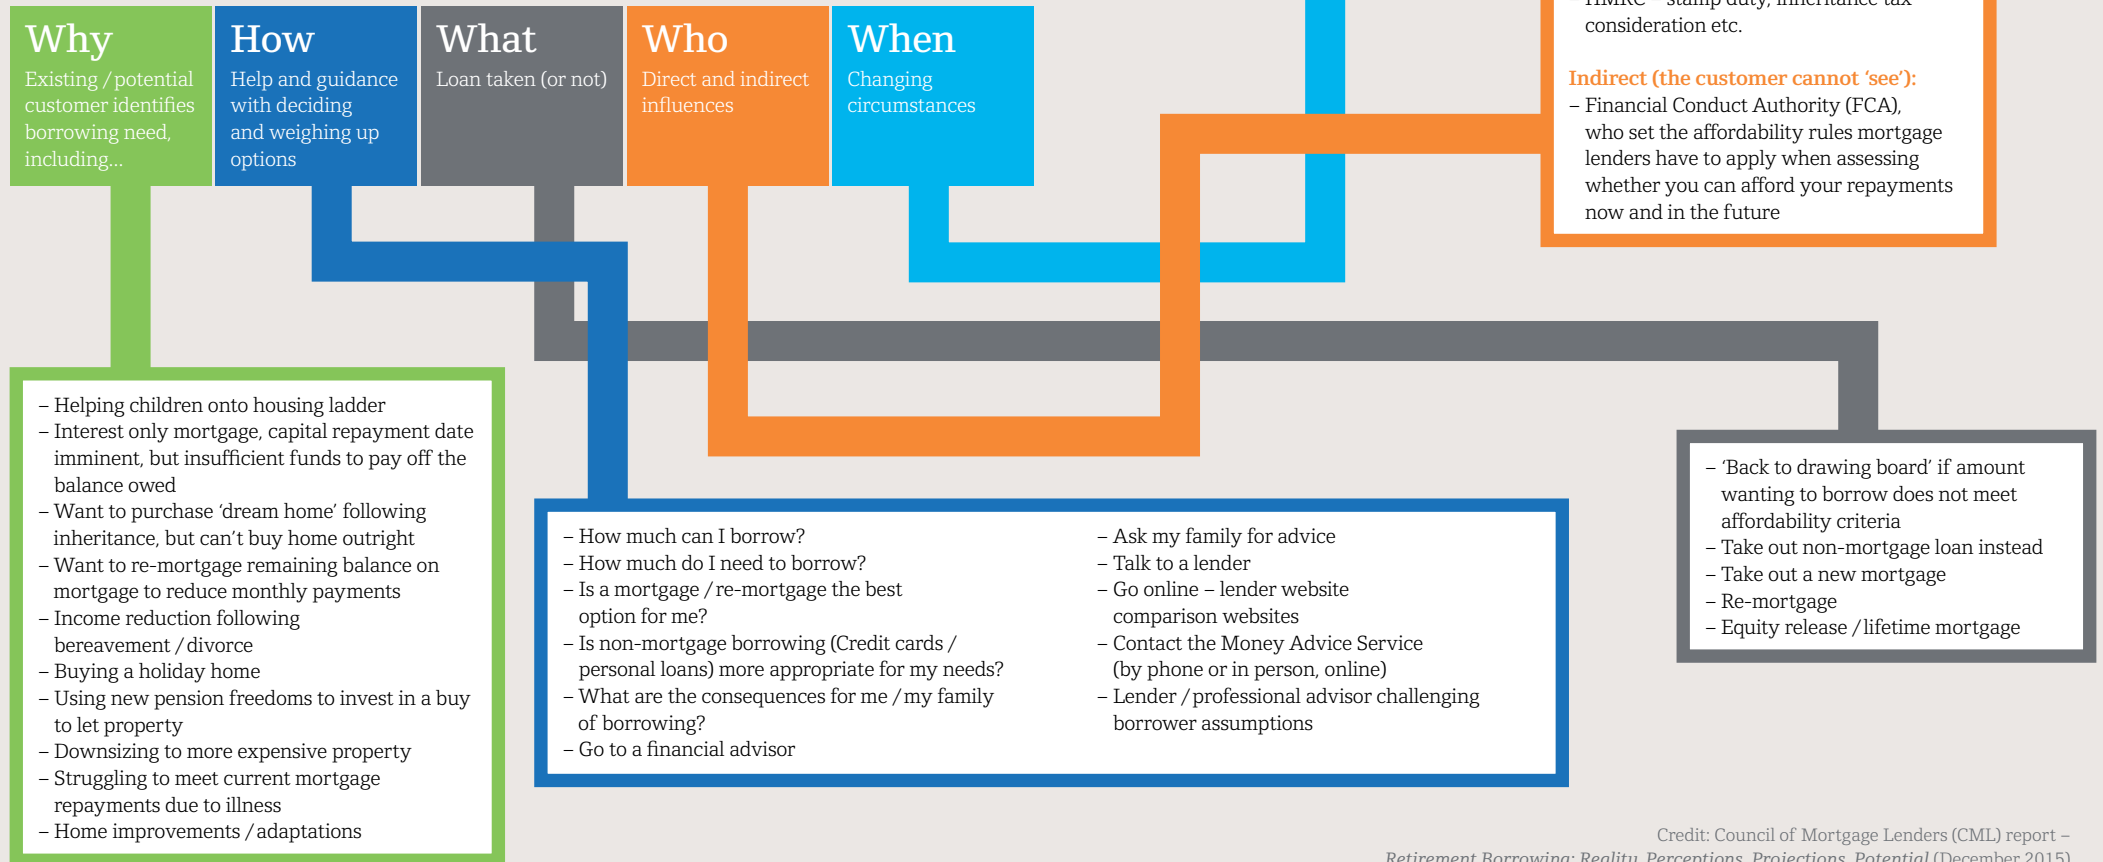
Why
Existing / potential customer identifies borrowing need, including...

How
Help and guidance with deciding and weighing up options

What
Loan taken (or not)

Who
Direct and indirect influences

When
Changing circumstances

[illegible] consideration etc.

Indirect (the customer cannot 'see'):
– Financial Conduct Authority (FCA), who set the affordability rules mortgage lenders have to apply when assessing whether you can afford your repayments now and in the future

– Helping children onto housing ladder
– Interest only mortgage, capital repayment date imminent, but insufficient funds to pay off the balance owed
– Want to purchase 'dream home' following inheritance, but can't buy home outright
– Want to re-mortgage remaining balance on mortgage to reduce monthly payments
– Income reduction following bereavement / divorce
– Buying a holiday home
– Using new pension freedoms to invest in a buy to let property
– Downsizing to more expensive property
– Struggling to meet current mortgage repayments due to illness
– Home improvements / adaptations

– How much can I borrow?
– How much do I need to borrow?
– Is a mortgage / re-mortgage the best option for me?
– Is non-mortgage borrowing (Credit cards / personal loans) more appropriate for my needs?
– What are the consequences for me / my family of borrowing?
– Go to a financial advisor

– Ask my family for advice
– Talk to a lender
– Go online – lender website comparison websites
– Contact the Money Advice Service (by phone or in person, online)
– Lender / professional advisor challenging borrower assumptions

– 'Back to drawing board' if amount wanting to borrow does not meet affordability criteria
– Take out non-mortgage loan instead
– Take out a new mortgage
– Re-mortgage
– Equity release / lifetime mortgage

Credit: Council of Mortgage Lenders (CML) report – Retirement Borrowing: Reality, Perceptions, Projections, Potential (December 2015)